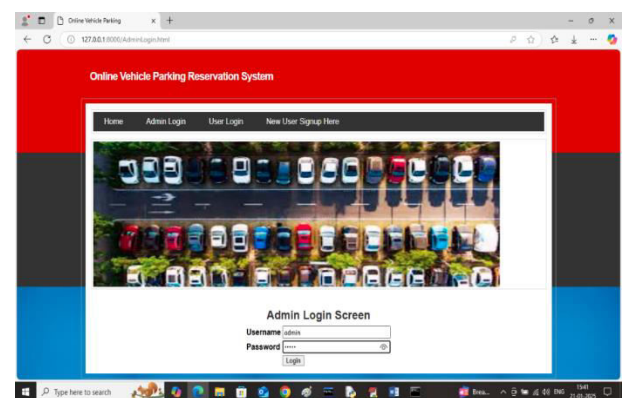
Online Vehicle Parking
127.0.0.1:8000/AdminLogin.html

Online Vehicle Parking Reservation System

Home Admin Login User Login New User Signup Here

Admin Login Screen

Username admin

Password •••••

Login

Type here to search

13:41
21-01-2025